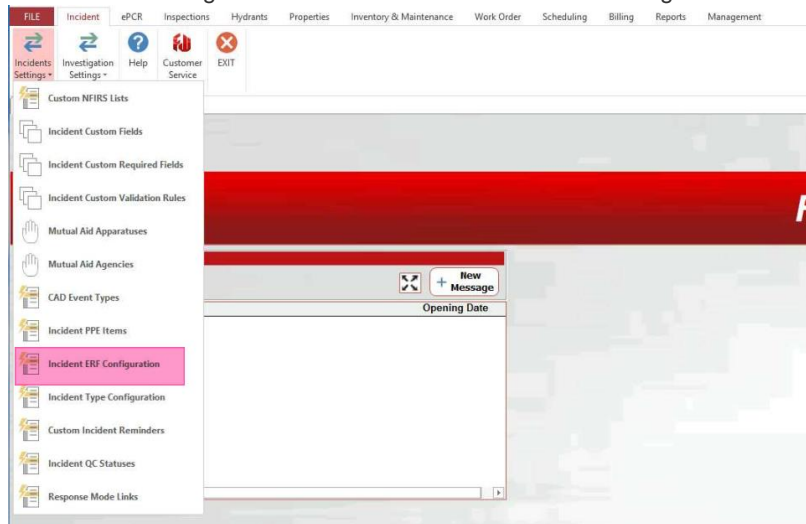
FILE Incident ePCR Inspections Hydrants Properties Inventory & Maintenance Work Order Scheduling Billing Reports Management

Incidents Settings Investigation Settings Help Customer Service EXIT

Custom NFIRS Lists
Incident Custom Fields
Incident Custom Required Fields
Incident Custom Validation Rules
Mutual Aid Apparatuses
Mutual Aid Agencies
CAD Event Types
Incident PPE Items
Incident ERF Configuration
Incident Type Configuration
Custom Incident Reminders
Incident QC Statuses
Response Mode Links

New Message
Opening Date